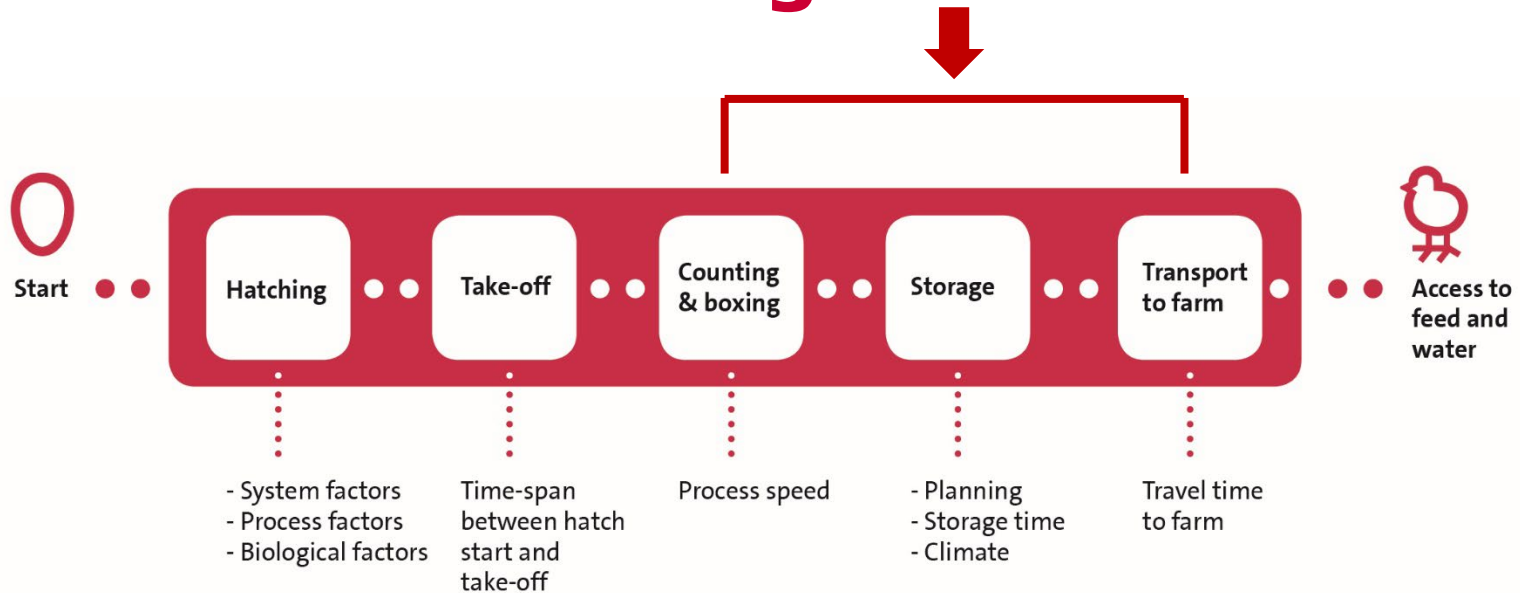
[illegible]

Start

Hatching

Take-off

Counting & boxing

Storage

Transport to farm

Access to feed and water

- System factors
- Process factors
- Biological factors

Time-span between hatch start and take-off

Process speed

- Planning
- Storage time
- Climate

Travel time to farm